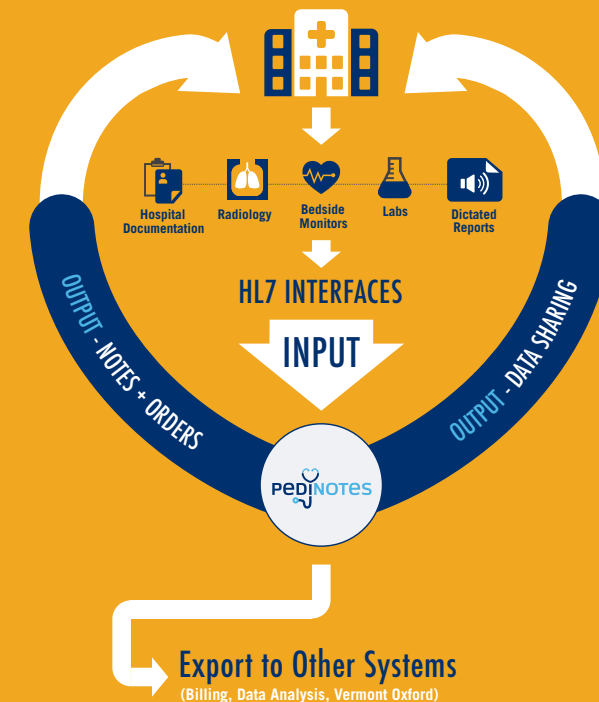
Hospital Documentation

Radiology

Bedside Monitors

Labs

Dictated Reports

HL7 INTERFACES

INPUT

OUTPUT - NOTES + ORDERS

OUTPUT - DATA SHARING

PEDINOTES

Export to Other Systems
(Billing, Data Analysis, Vermont Oxford)